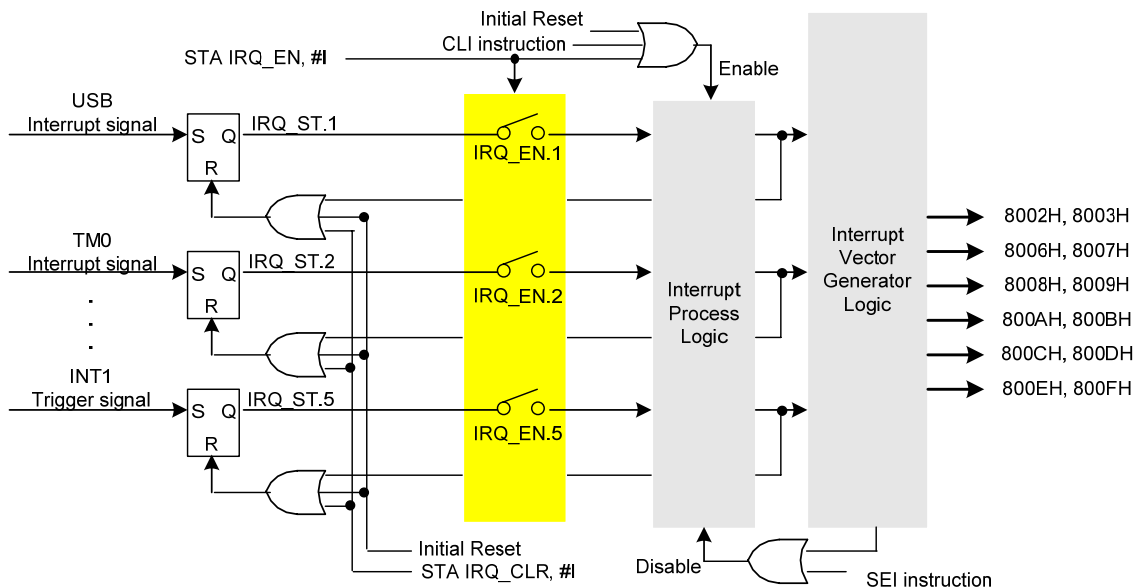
Initial Reset
CLI instruction
STA IRQ_EN, #I
Enable
USB
Interrupt signal
S Q
R
IRQ_ST.1
IRQ_EN.1
TM0
Interrupt signal
S Q
R
IRQ_ST.2
IRQ_EN.2
.
.
.
INT1
Trigger signal
S Q
R
IRQ_ST.5
IRQ_EN.5
Interrupt Process Logic
Interrupt Vector Generator Logic
8002H, 8003H
8006H, 8007H
8008H, 8009H
800AH, 800BH
800CH, 800DH
800EH, 800FH
Initial Reset
STA IRQ_CLR, #I
Disable
SEI instruction